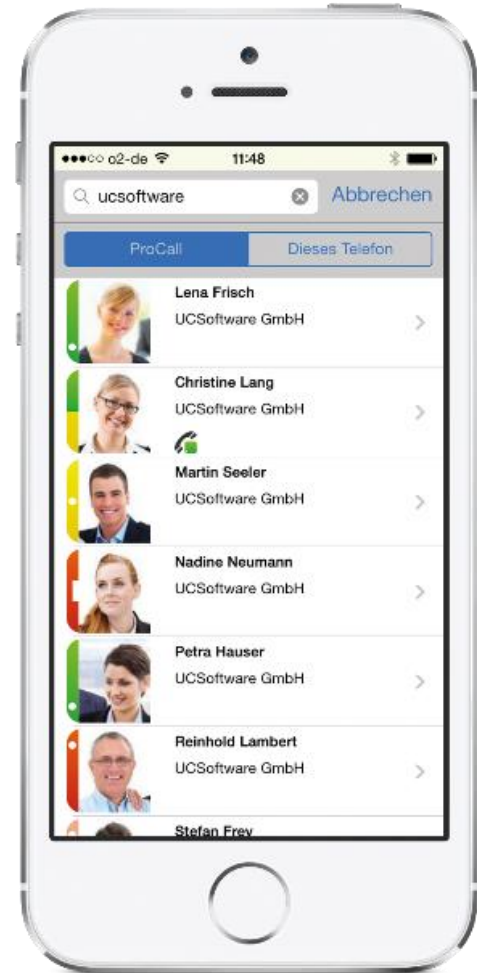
●●●○○ o2-de 11:48

ucsoftware

Abbrechen

ProCall

Dieses Telefon

Lena Frisch
UCSoftware GmbH

Christine Lang
UCSoftware GmbH

Martin Seeler
UCSoftware GmbH

Nadine Neumann
UCSoftware GmbH

Petra Hauser
UCSoftware GmbH

Reinhold Lambert
UCSoftware GmbH

Stefan Frey